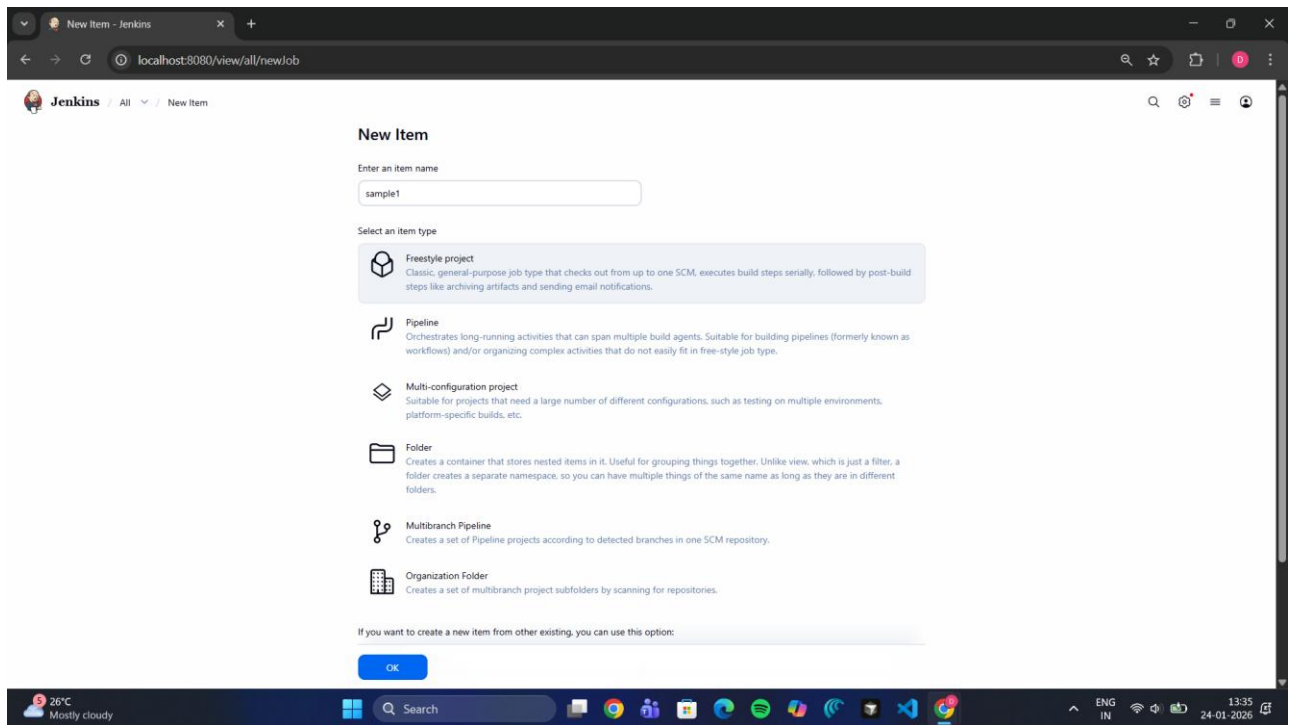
New Item - Jenkins

localhost:8080/view/all/newJob

Jenkins / All / New Item

New Item

Enter an item name

sample1

Select an item type

Freestyle project
Classic, general-purpose job type that checks out from up to one SCM, executes build steps serially, followed by post-build steps like archiving artifacts and sending email notifications.

Pipeline
Orchestrates long-running activities that can span multiple build agents. Suitable for building pipelines (formerly known as workflows) and/or organizing complex activities that do not easily fit in free-style job type.

Multi-configuration project
Suitable for projects that need a large number of different configurations, such as testing on multiple environments, platform-specific builds, etc.

Folder
Creates a container that stores nested items in it. Useful for grouping things together. Unlike view, which is just a filter, a folder creates a separate namespace, so you can have multiple things of the same name as long as they are in different folders.

Multibranch Pipeline
Creates a set of Pipeline projects according to detected branches in one SCM repository.

Organization Folder
Creates a set of multibranch project subfolders by scanning for repositories.

If you want to create a new item from other existing, you can use this option:

OK

26°C
Mostly cloudy

Search

ENG
IN

13:35
24-01-2026